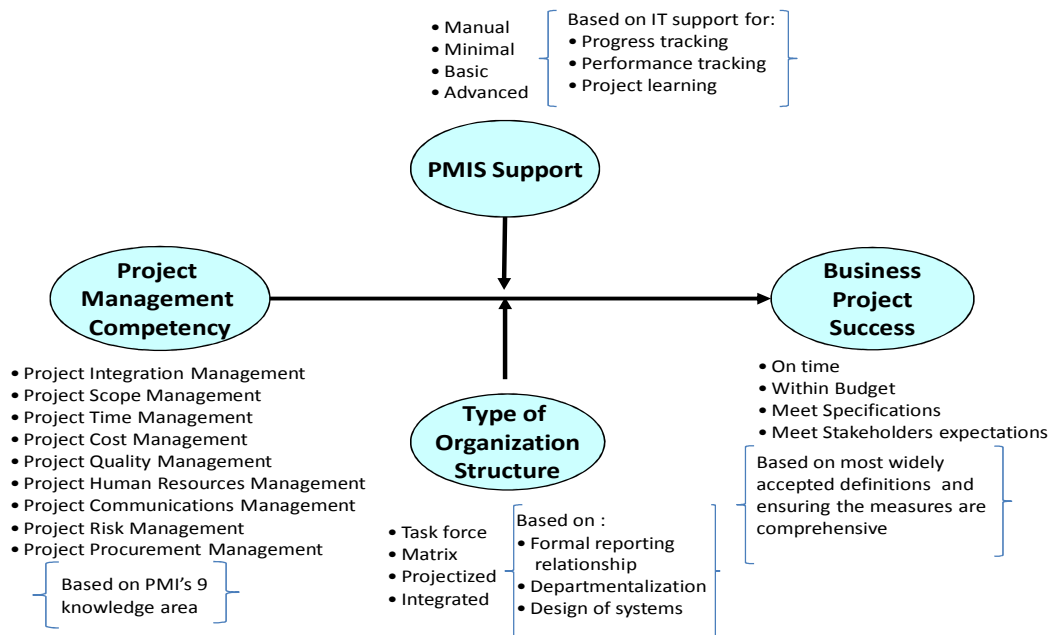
• Manual
• Minimal
• Basic
• Advanced

Based on IT support for:
• Progress tracking
• Performance tracking
• Project learning

PMIS Support

Project Management Competency

Business Project Success

• Project Integration Management
• Project Scope Management
• Project Time Management
• Project Cost Management
• Project Quality Management
• Project Human Resources Management
• Project Communications Management
• Project Risk Management
• Project Procurement Management

Based on PMI's 9 knowledge area

Type of Organization Structure

• Task force
• Matrix
• Projectized
• Integrated

Based on :
• Formal reporting relationship
• Departmentalization
• Design of systems

• On time
• Within Budget
• Meet Specifications
• Meet Stakeholders expectations

Based on most widely accepted definitions and ensuring the measures are comprehensive